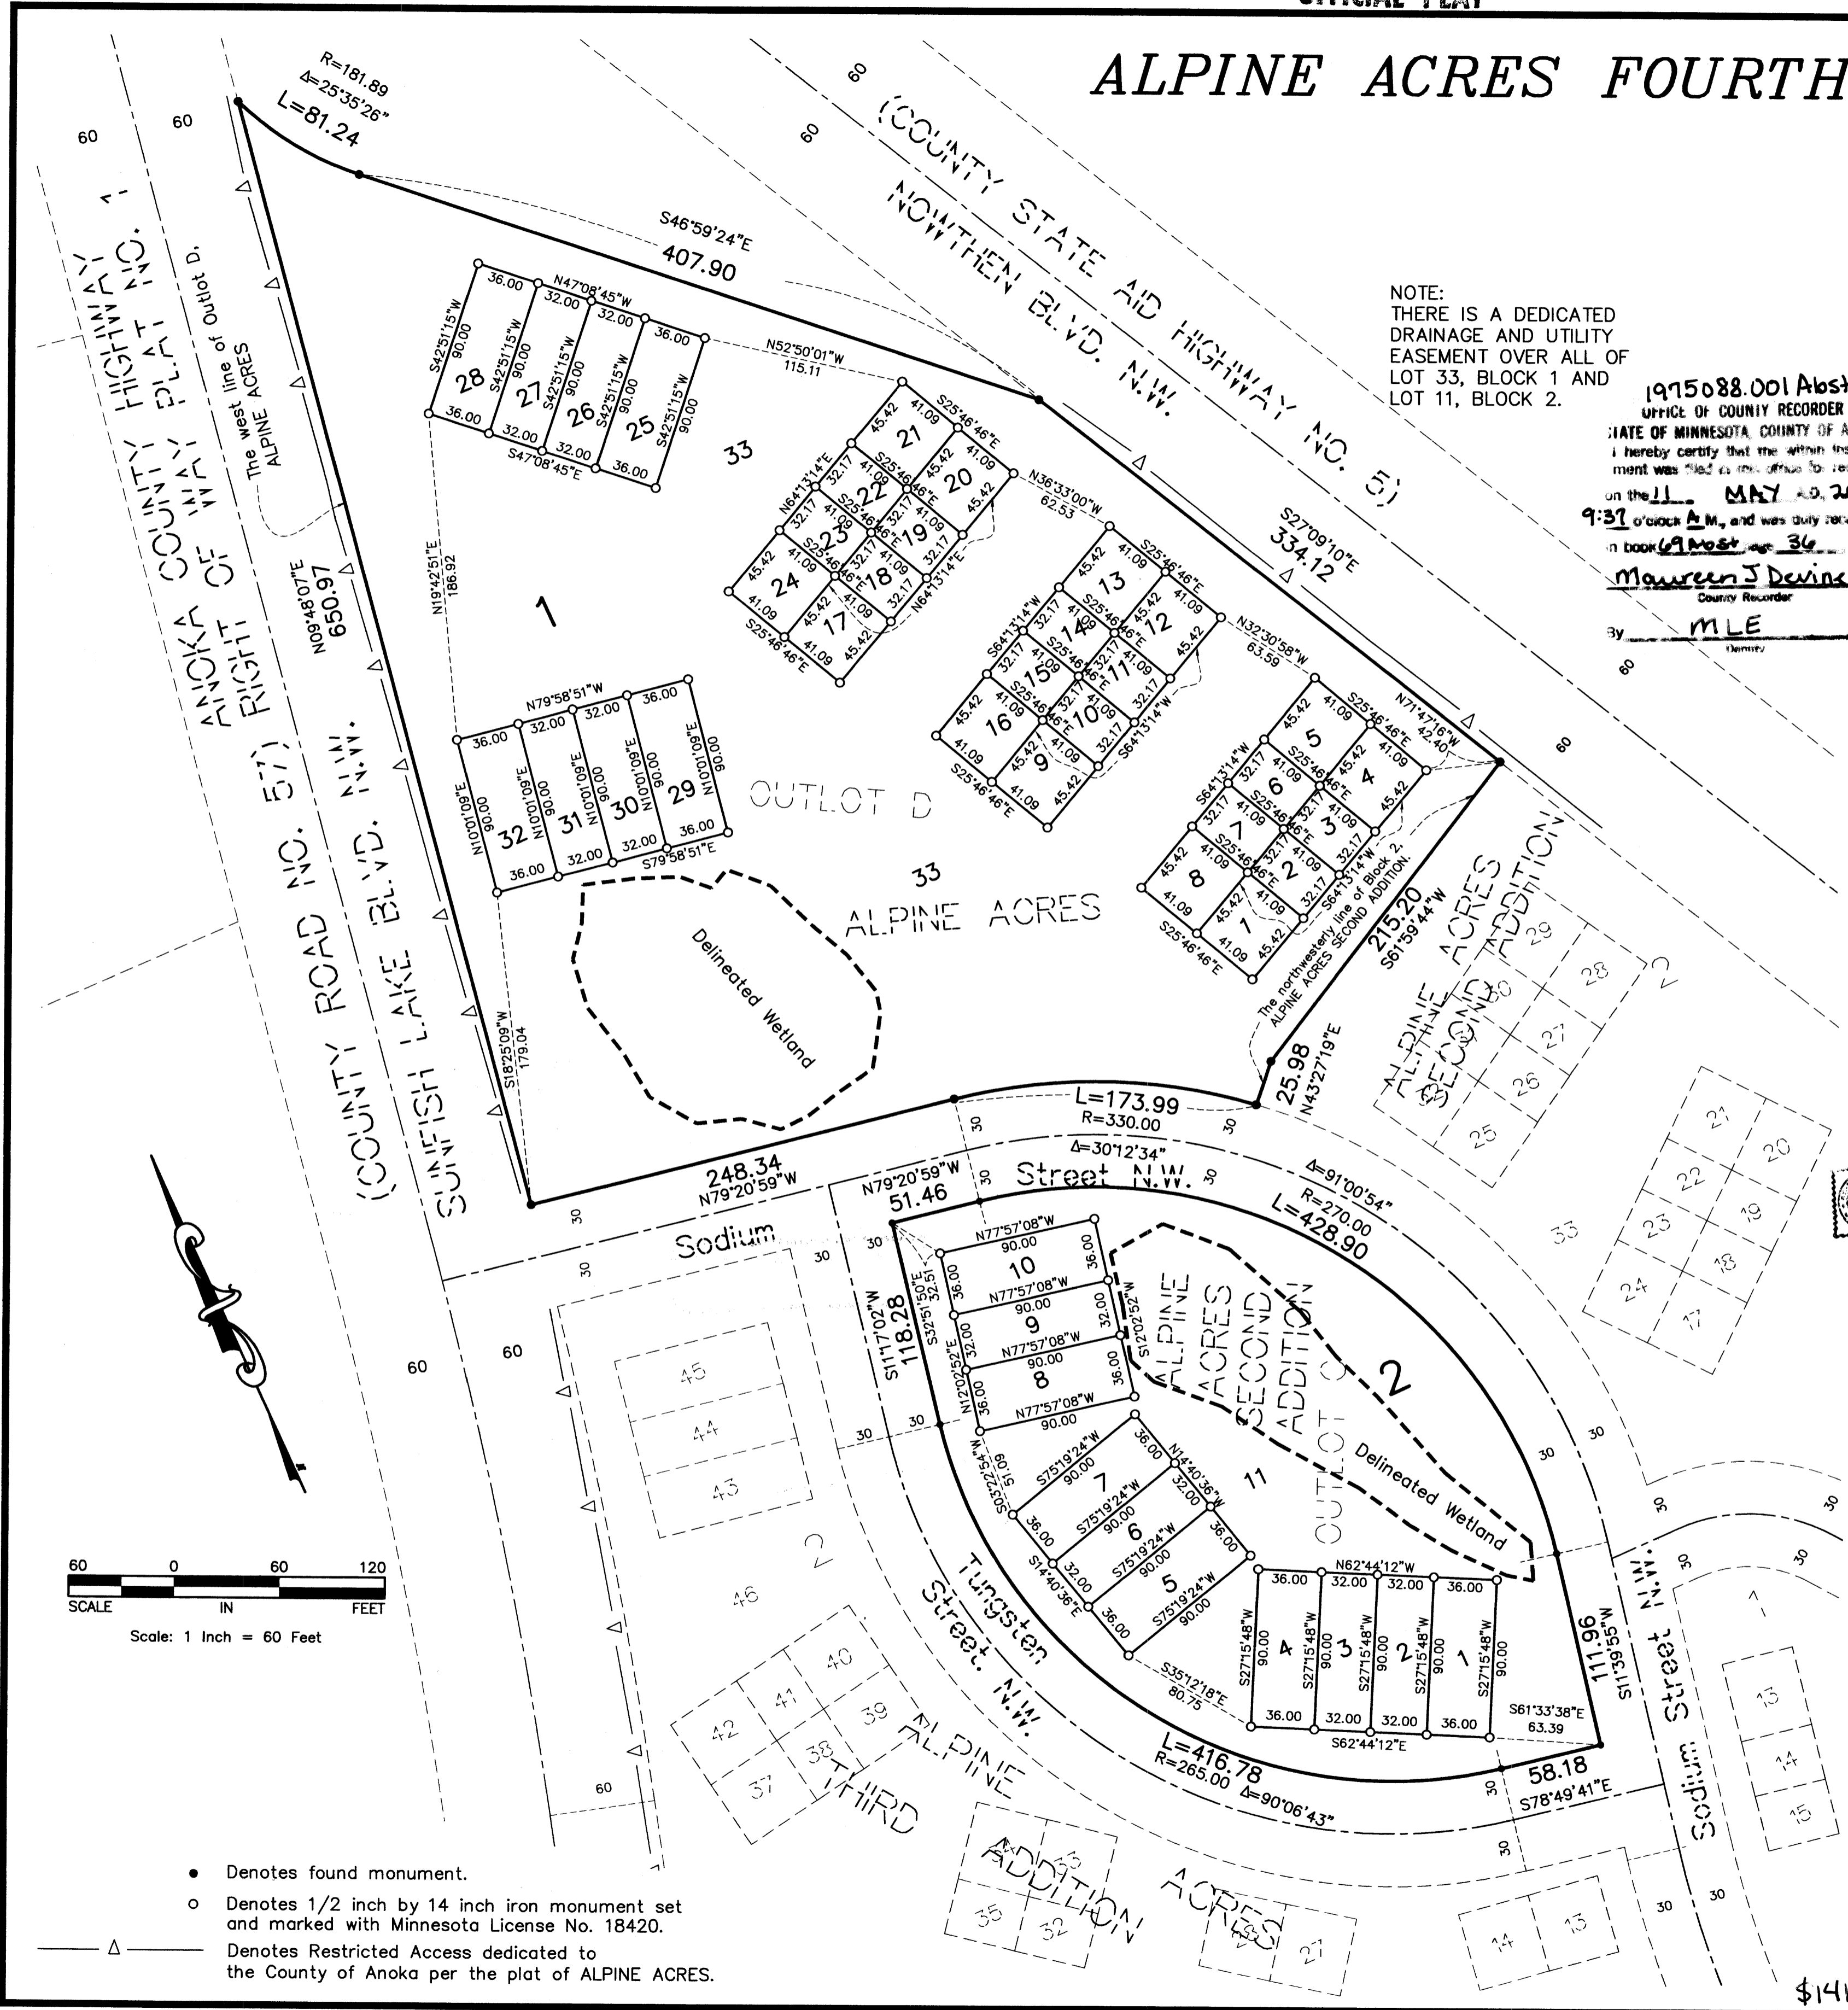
OFFICIAL PLAT

ALPINE ACRES FOURTH

NOTE:
THERE IS A DEDICATED DRAINAGE AND UTILITY EASEMENT OVER ALL OF LOT 33, BLOCK 1 AND LOT 11, BLOCK 2.

1975088.001 Abst
OFFICE OF COUNTY RECORDER
STATE OF MINNESOTA, COUNTY OF A
I hereby certify that the within ins
ment was filed in this office for re
on the 11 MAY A.D. 2
9:37 o'clock A.M., and was duly rec
in book 69 Most page 36
Maureen J Devine
County Recorder
By MLE
Deputy

(COUNTY STATE AID HIGHWAY NO. 5)
NOWTHEN BLVD. N.W.
ANOKA COUNTY HIGHWAY RIGHT OF WAY PLAT NO. 1
(COUNTY ROAD NO. 57)
SUNFISH LAKE BLVD. N.W.
The west line of Outlot D, ALPINE ACRES

R=181.89
$\Delta$=25°35'26"
L=81.24
S46°59'24"E
407.90
N52°50'01"W
115.11
N36°33'00"W
62.53
S27°09'10"E
334.12
N32°30'58"W
63.59
N71°47'16"W
42.40
N09°48'07"E
650.97
N19°42'51"E
186.92
S18°25'09"W
179.04
215.20
S61°59'44"W
25.98
N43°27'19"E
L=173.99
R=330.00
$\Delta$=30°12'34"
248.34
N79°20'59"W
N79°20'59"W
51.46
$\Delta$=91°00'54"
R=270.00
L=428.90
S11°17'02"W
118.28
111.96
S11°39'55"W
S61°33'38"E
63.39
58.18
S78°49'41"E
L=416.78
R=265.00
$\Delta$=90°06'43"
S35°12'18"E
80.75

1
2
33
OUTLOT D
ALPINE ACRES
Delineated Wetland
ALPINE ACRES SECOND ADDITION
OUTLOT C
11
The northwesterly line of Block 2, ALPINE ACRES SECOND ADDITION.
Sodium Street N.W.
Tungsten Street N.W.
ALPINE ACRES THIRD ADDITION

60 60 60 60 60 60 60 60 30 30 30 30 30 30 30 30

60 0 60 120
SCALE IN FEET
Scale: 1 Inch = 60 Feet

• Denotes found monument.
○ Denotes 1/2 inch by 14 inch iron monument set and marked with Minnesota License No. 18420.
—— $\Delta$ —— Denotes Restricted Access dedicated to the County of Anoka per the plat of ALPINE ACRES.

$141